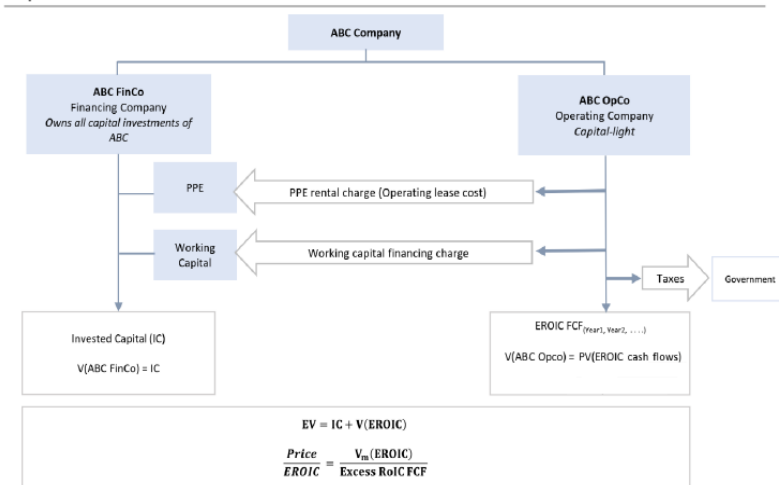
ABC Company

ABC FinCo
Financing Company
Owns all capital investments of ABC

ABC OpCo
Operating Company
Capital-light

PPE

PPE rental charge (Operating lease cost)

Working Capital

Working capital financing charge

Taxes

Government

Invested Capital (IC)

V(ABC FinCo) = IC

EROIC FCF$_{(Year1, Year2, \ldots)}$

V(ABC Opco) = PV(EROIC cash flows)

$\mathbf{EV = IC + V(EROIC)}$

$\frac{Price}{EROIC} = \frac{V_m(\text{EROIC})}{\text{Excess RoIC FCF}}$